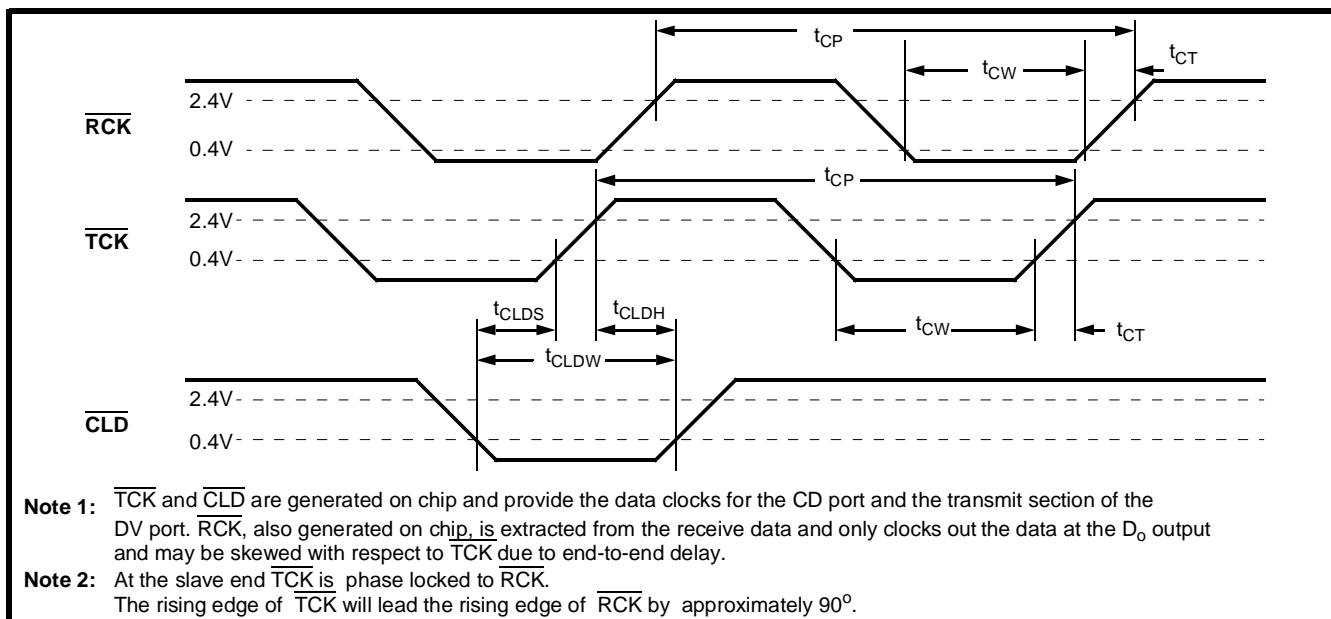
$t_{CP}$

$t_{CW}$

$t_{CT}$

2.4V

$\overline{RCK}$

0.4V

$t_{CP}$

2.4V

$\overline{TCK}$

0.4V

$t_{CLDS}$

$t_{CLDH}$

$t_{CLDW}$

$t_{CW}$

$t_{CT}$

2.4V

$\overline{CLD}$

0.4V

**Note 1:** $\overline{TCK}$ and $\overline{CLD}$ are generated on chip and provide the data clocks for the CD port and the transmit section of the DV port. $\overline{RCK}$, also generated on chip, is extracted from the receive data and only clocks out the data at the $D_o$ output and may be skewed with respect to $\overline{TCK}$ due to end-to-end delay.

**Note 2:** At the slave end $\overline{TCK}$ is phase locked to $\overline{RCK}$.
The rising edge of $\overline{TCK}$ will lead the rising edge of $\overline{RCK}$ by approximately 90$^o$.